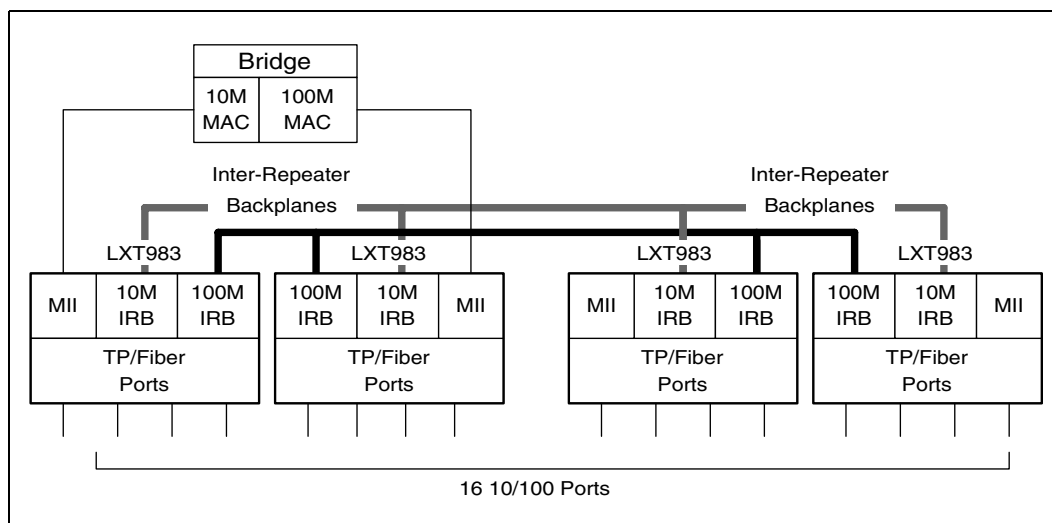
Bridge

10M MAC

100M MAC

Inter-Repeater Backplanes

Inter-Repeater Backplanes

LXT983

LXT983

LXT983

LXT983

MII

10M IRB

100M IRB

TP/Fiber Ports

100M IRB

10M IRB

MII

TP/Fiber Ports

MII

10M IRB

100M IRB

TP/Fiber Ports

100M IRB

10M IRB

MII

TP/Fiber Ports

16 10/100 Ports